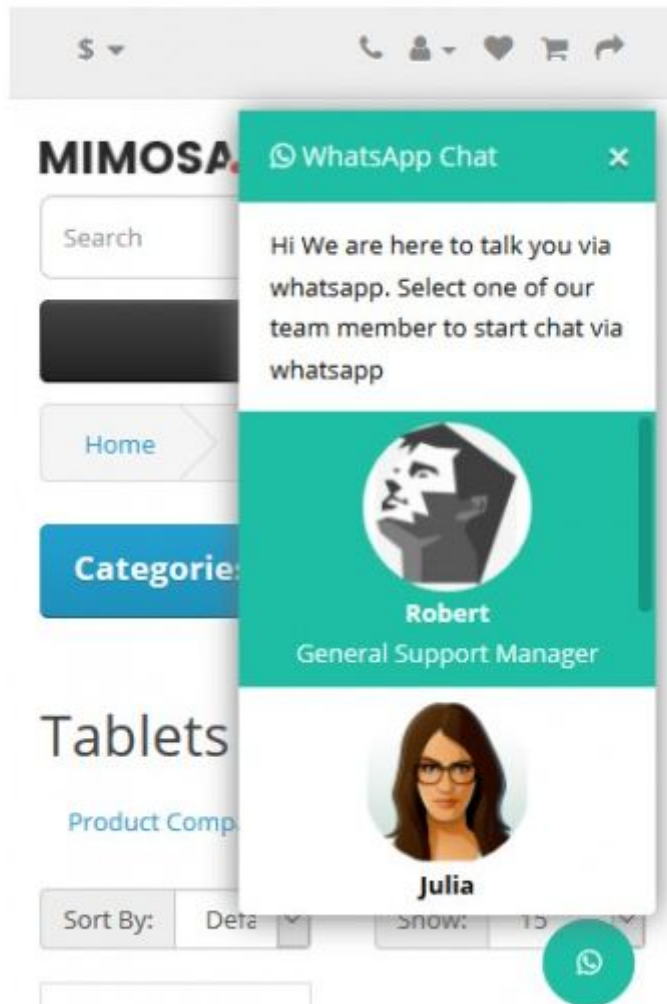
$

MIMOSA

Search

Home

Categorie

Tablets

Product Comp

Sort By: Defa

Show: 15

WhatsApp Chat ×

Hi We are here to talk you via whatsapp. Select one of our team member to start chat via whatsapp

Robert
General Support Manager

Julia